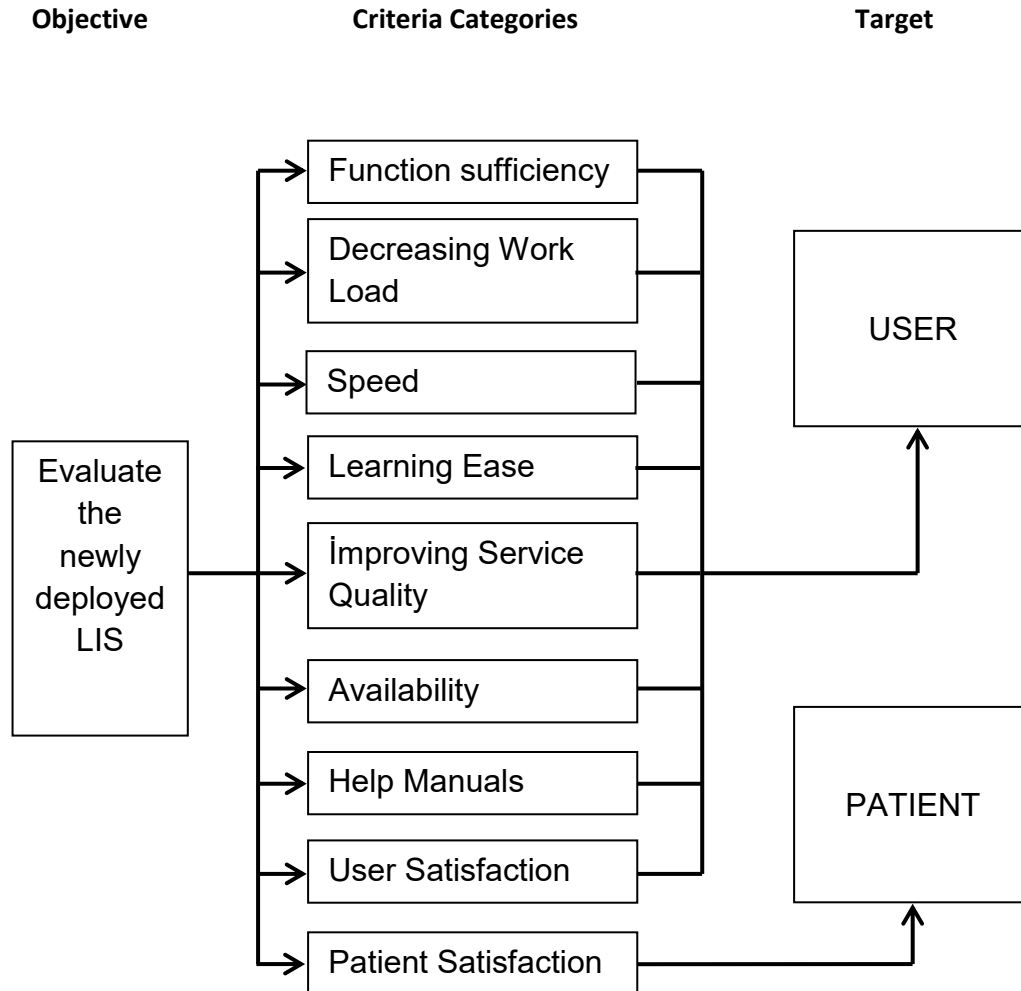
Objective

Criteria Categories

Target

Function sufficiency

Decreasing Work Load

Speed

Learning Ease

İmproving Service Quality

Availability

Help Manuals

User Satisfaction

Patient Satisfaction

Evaluate the newly deployed LIS

USER

PATIENT